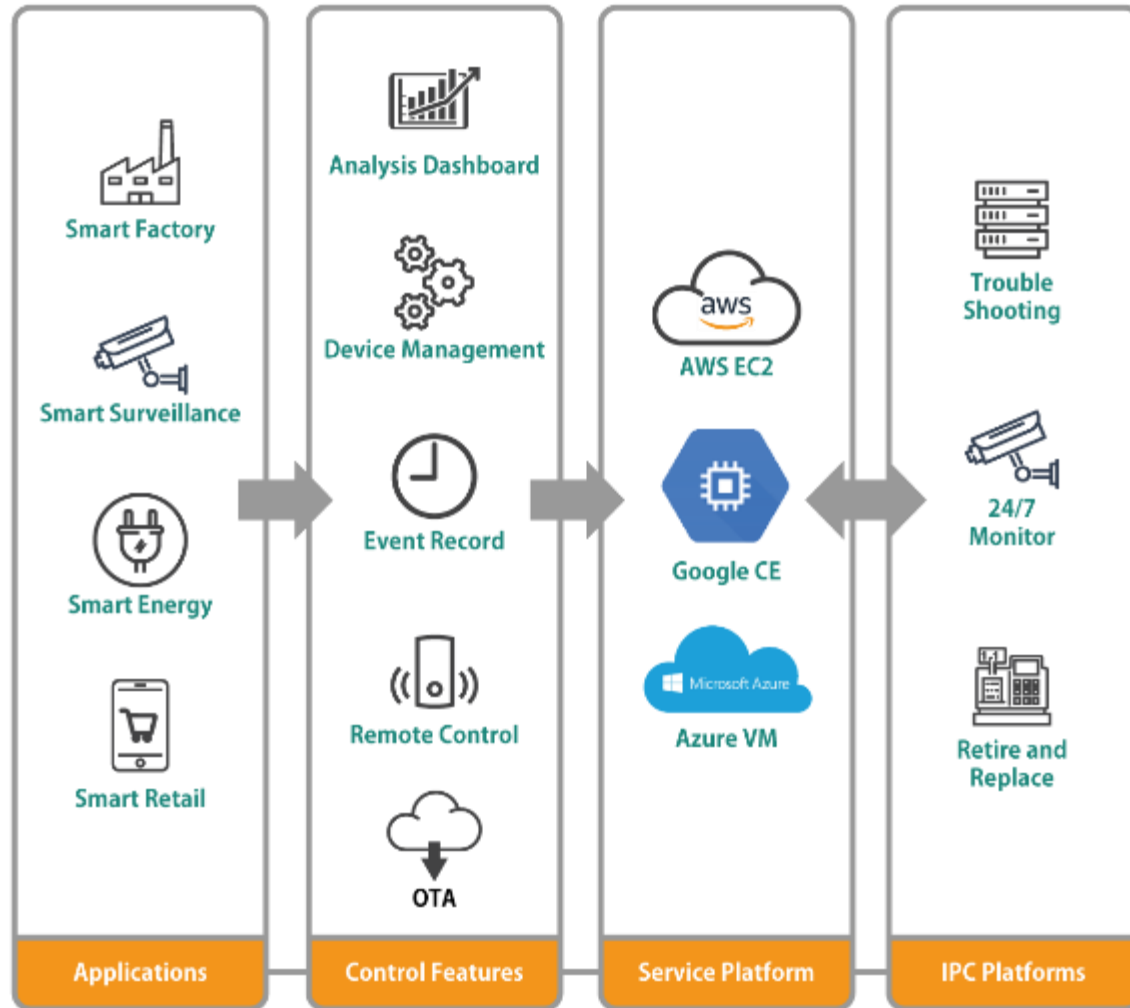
Smart Factory

Smart Surveillance

Smart Energy

Smart Retail

Applications

Analysis Dashboard

Device Management

Event Record

Remote Control

OTA

Control Features

aws

AWS EC2

Google CE

Microsoft Azure

Azure VM

Service Platform

Trouble Shooting

24/7 Monitor

Retire and Replace

IPC Platforms